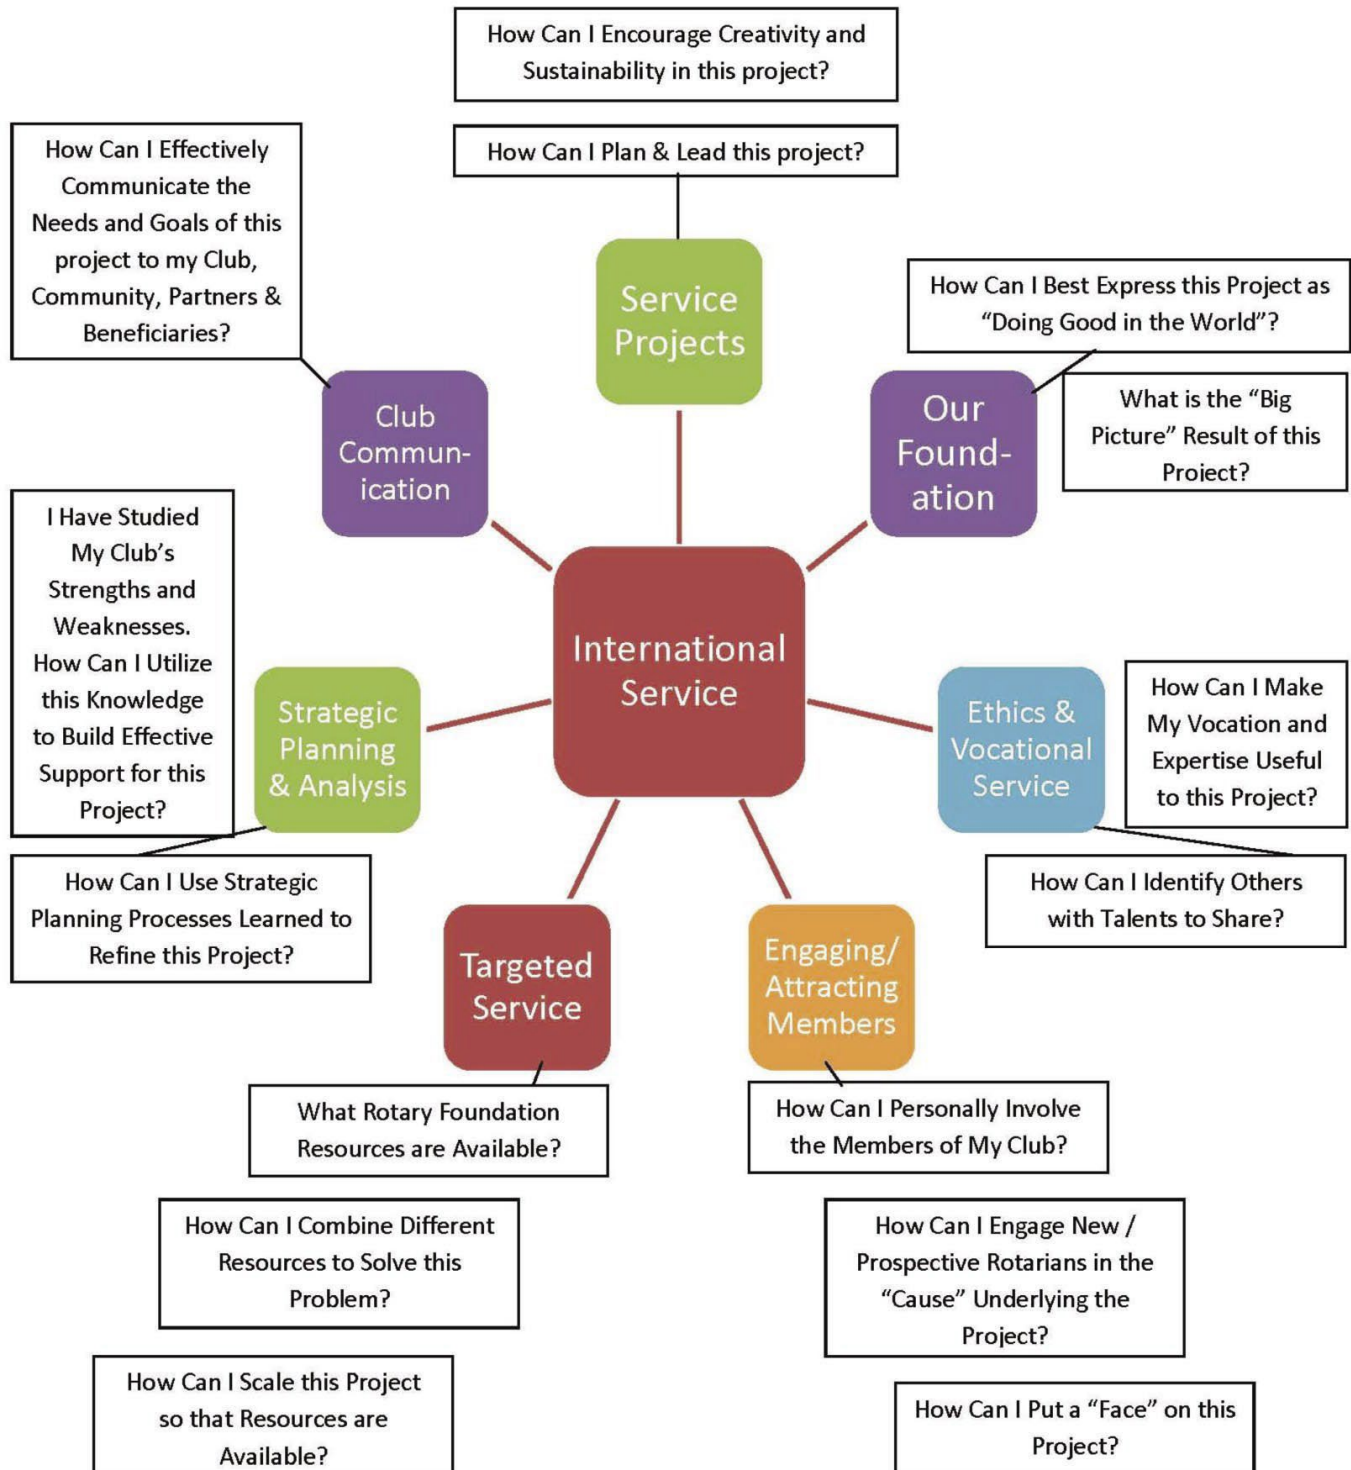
How Can I Encourage Creativity and Sustainability in this project?

How Can I Plan & Lead this project?

How Can I Effectively Communicate the Needs and Goals of this project to my Club, Community, Partners & Beneficiaries?

Service Projects

How Can I Best Express this Project as "Doing Good in the World"?

Club Commun-ication

Our Found-ation

What is the "Big Picture" Result of this Project?

I Have Studied My Club's Strengths and Weaknesses. How Can I Utilize this Knowledge to Build Effective Support for this Project?

International Service

Strategic Planning & Analysis

Ethics & Vocational Service

How Can I Make My Vocation and Expertise Useful to this Project?

How Can I Use Strategic Planning Processes Learned to Refine this Project?

How Can I Identify Others with Talents to Share?

Targeted Service

Engaging/ Attracting Members

What Rotary Foundation Resources are Available?

How Can I Personally Involve the Members of My Club?

How Can I Combine Different Resources to Solve this Problem?

How Can I Engage New / Prospective Rotarians in the "Cause" Underlying the Project?

How Can I Scale this Project so that Resources are Available?

How Can I Put a "Face" on this Project?